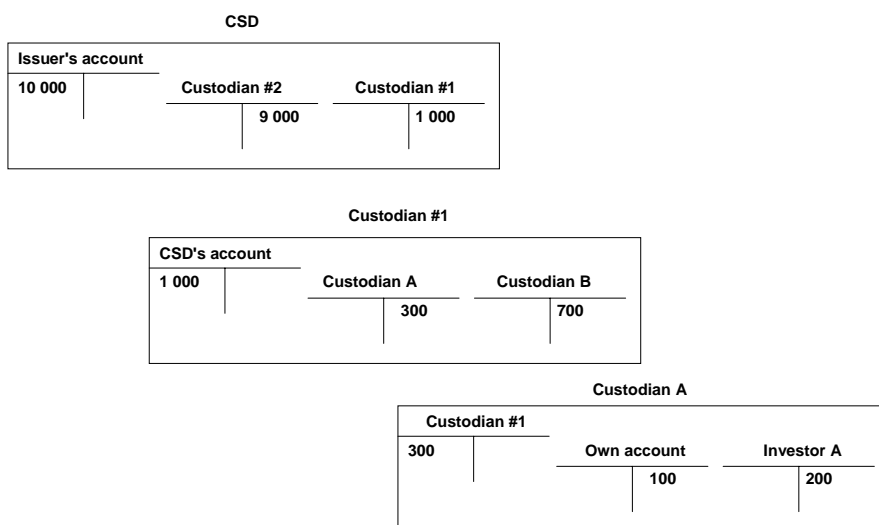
CSD

Issuer's account
10 000

Custodian #2
9 000

Custodian #1
1 000

Custodian #1

CSD's account
1 000

Custodian A
300

Custodian B
700

Custodian A

Custodian #1
300

Own account
100

Investor A
200